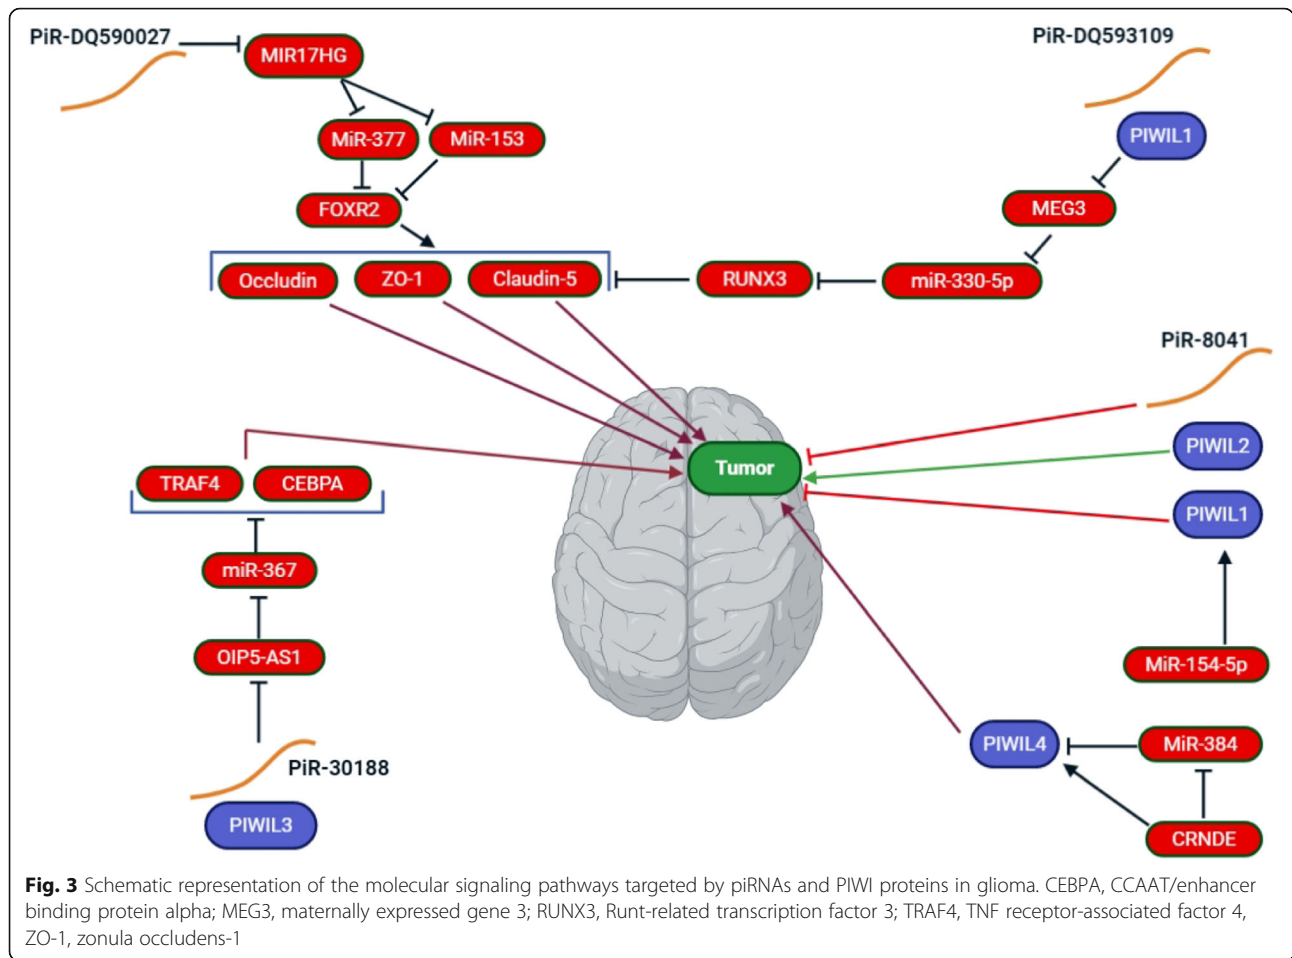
PiR-DQ590027

MIR17HG

MiR-377

MiR-153

FOXR2

Occludin

ZO-1

Claudin-5

RUNX3

miR-330-5p

MEG3

PIWIL1

PiR-DQ593109

PiR-8041

PIWIL2

PIWIL1

MiR-154-5p

Tumor

TRAF4

CEBPA

miR-367

OIP5-AS1

PiR-30188

PIWIL3

PIWIL4

MiR-384

CRNDE

**Fig. 3** Schematic representation of the molecular signaling pathways targeted by piRNAs and PIWI proteins in glioma. CEBPA, CCAAT/enhancer binding protein alpha; MEG3, maternally expressed gene 3; RUNX3, Runt-related transcription factor 3; TRAF4, TNF receptor-associated factor 4, ZO-1, zonula occludens-1